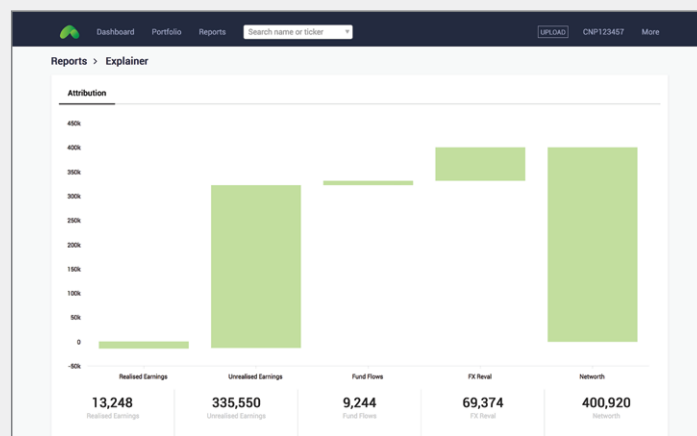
Dashboard Portfolio Reports Search name or ticker UPLOAD CNP123457 More

Reports > Explainer

Attribution

450k
400k
350k
300k
250k
200k
150k
100k
50k
0
-50k

Realised Earnings
Unrealised Earnings
Fund Flows
FX Reval
Networth

13,248
Realised Earnings

335,550
Unrealised Earnings

9,244
Fund Flows

69,374
FX Reval

400,920
Networth